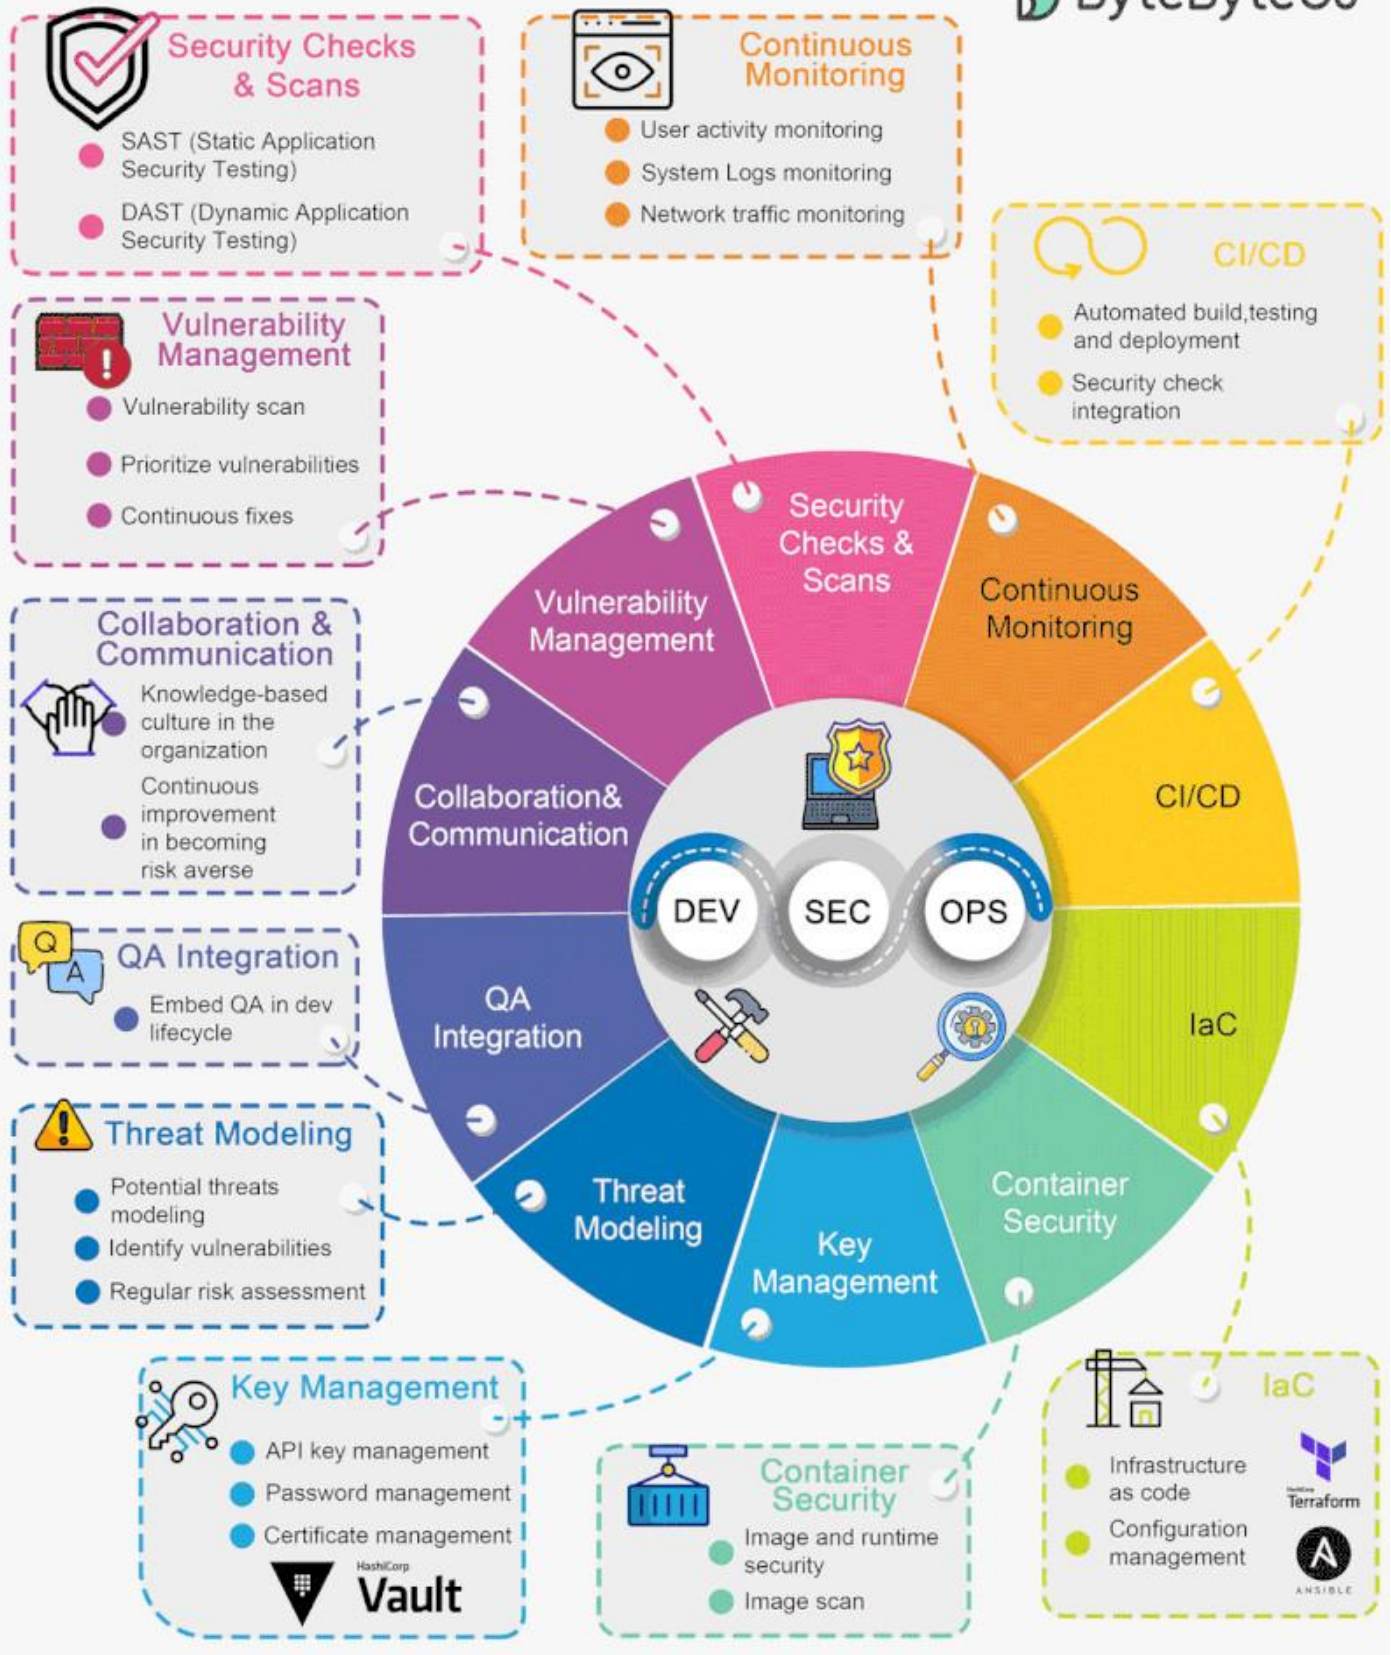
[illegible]

Security Checks & Scans
SAST (Static Application Security Testing)
DAST (Dynamic Application Security Testing)

Continuous Monitoring
User activity monitoring
System Logs monitoring
Network traffic monitoring

CI/CD
Automated build,testing and deployment
Security check integration

Vulnerability Management
Vulnerability scan
Prioritize vulnerabilities
Continuous fixes

Collaboration & Communication
Knowledge-based culture in the organization
Continuous improvement in becoming risk averse

Q A
QA Integration
Embed QA in dev lifecycle

Threat Modeling
Potential threats modeling
Identify vulnerabilities
Regular risk assessment

Security Checks & Scans
Continuous Monitoring
CI/CD
IaC
Container Security
Key Management
Threat Modeling
QA Integration
Collaboration& Communication
Vulnerability Management

DEV
SEC
OPS

Key Management
API key management
Password management
Certificate management
HashiCorp
Vault

Container Security
Image and runtime security
Image scan

IaC
Infrastructure as code
Configuration management
Terraform
ANSIBLE